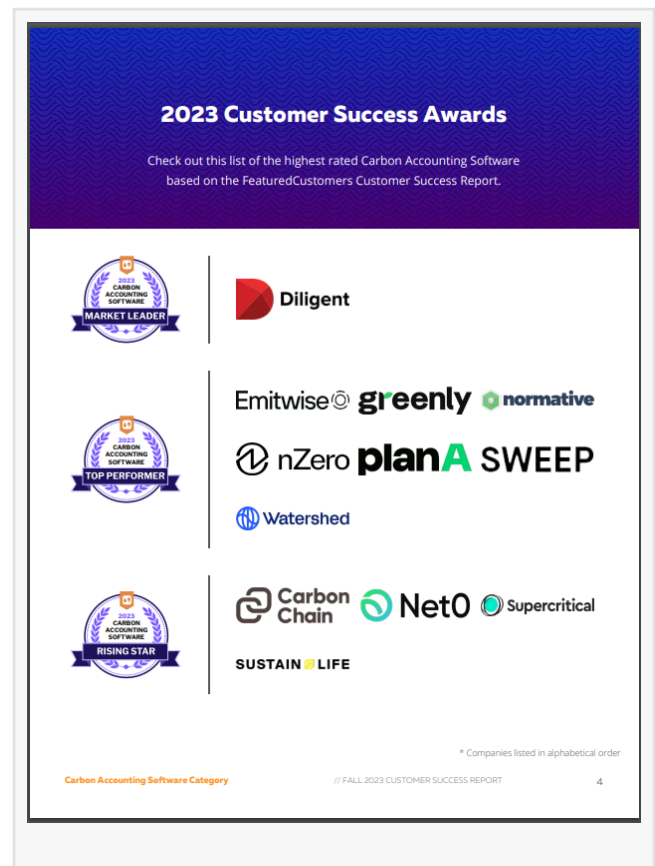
2023 Customer Success Awards

Check out this list of the highest rated Carbon Accounting Software based on the FeaturedCustomers Customer Success Report.

2023 CARBON ACCOUNTING SOFTWARE MARKET LEADER

Diligent

2023 CARBON ACCOUNTING SOFTWARE TOP PERFORMER

Emitwise greenly normative

nZero planA SWEEP

Watershed

2023 CARBON ACCOUNTING SOFTWARE RISING STAR

Carbon Chain Net0 Supercritical

SUSTAIN LIFE

* Companies listed in alphabetical order

Carbon Accounting Software Category // FALL 2023 CUSTOMER SUCCESS REPORT 4